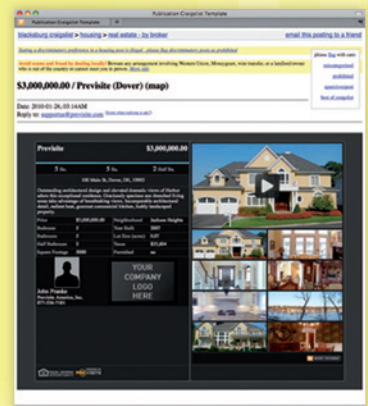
Publication Craigslist Template

blacksburg craigslist > housing > real estate - by broker

email this posting to a friend

Stating a discriminatory preference in a housing post is illegal - please flag discriminatory posts as prohibited

Avoid scams and fraud by dealing locally! Beware any arrangement involving Western Union, Moneygram, wire transfer, or a landlord/owner who is out of the country or cannot meet you in person. More info

please flag with care:
miscategorized
prohibited
spam/overpost
best of craigslist

$3,000,000.00 / Previsite (Dover) (map)

Date: 2010-01-26, 03:16AM
Reply to: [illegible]@previsite.com

Previsite $3,000,000.00

5 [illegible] 5 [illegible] 2 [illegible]

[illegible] Main St, Dover, DE, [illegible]

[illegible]

Price $3,000,000.00 Neighborhood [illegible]
Bedrooms 5 Year Built 2007
Bathrooms 5 Lot Size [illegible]
Half Bathrooms 2 Taxes $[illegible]
Square Footage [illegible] Furnished no

YOUR COMPANY LOGO HERE

John Franko
Previsite America, Inc.
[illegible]